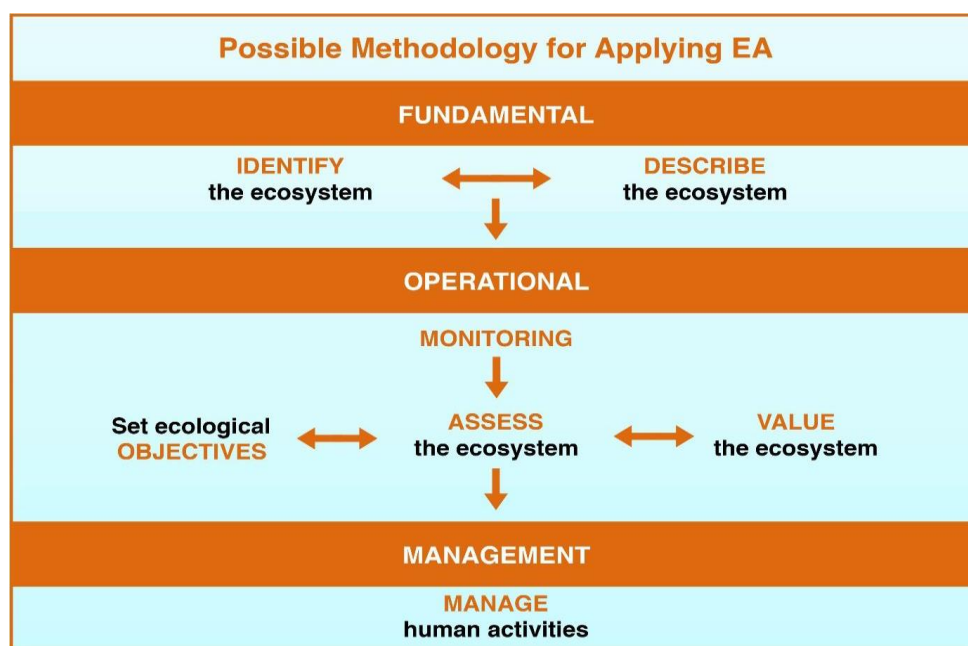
Possible Methodology for Applying EA

FUNDAMENTAL

IDENTIFY
the ecosystem

DESCRIBE
the ecosystem

OPERATIONAL

MONITORING

Set ecological
OBJECTIVES

ASSESS
the ecosystem

VALUE
the ecosystem

MANAGEMENT

MANAGE
human activities